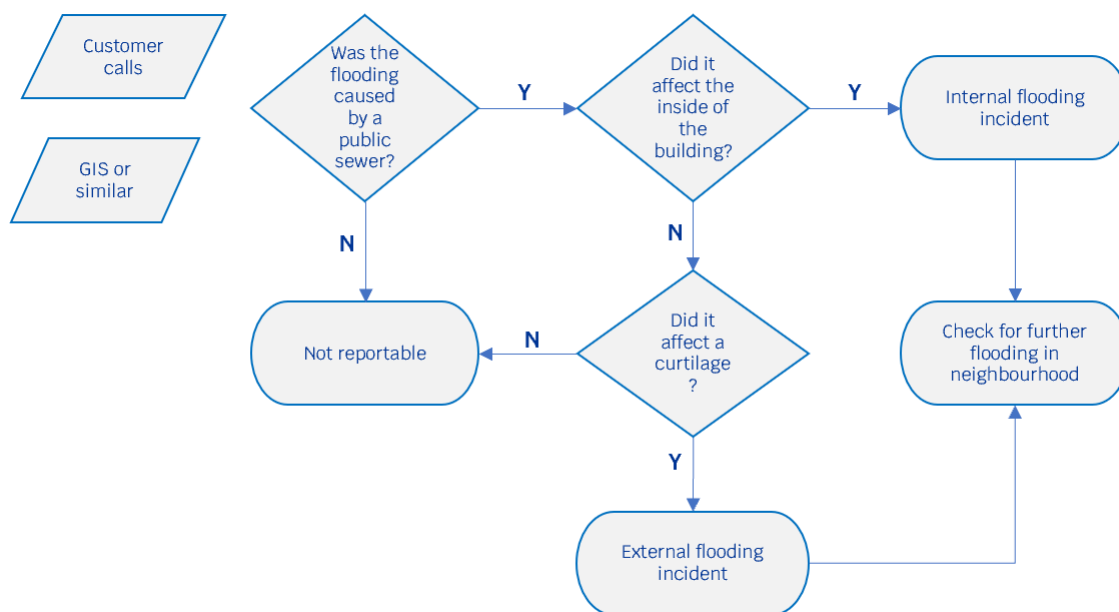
Customer calls

GIS or similar

Was the flooding caused by a public sewer?

Y

Did it affect the inside of the building?

Y

Internal flooding incident

N

N

Not reportable

N

Did it affect a curtilage ?

Check for further flooding in neighbourhood

Y

External flooding incident